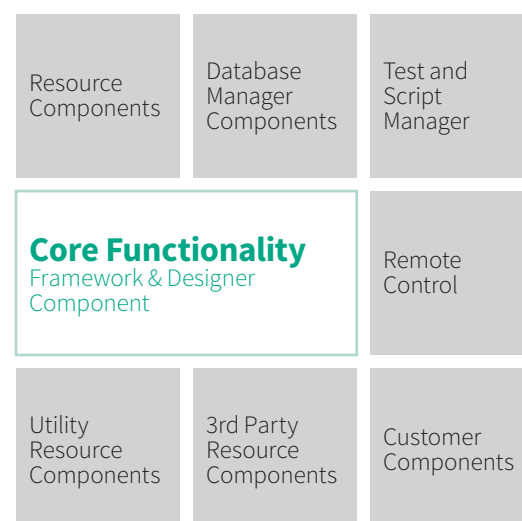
Resource Components

Database Manager Components

Test and Script Manager

Core Functionality
Framework & Designer Component

Remote Control

Utility Resource Components

3rd Party Resource Components

Customer Components